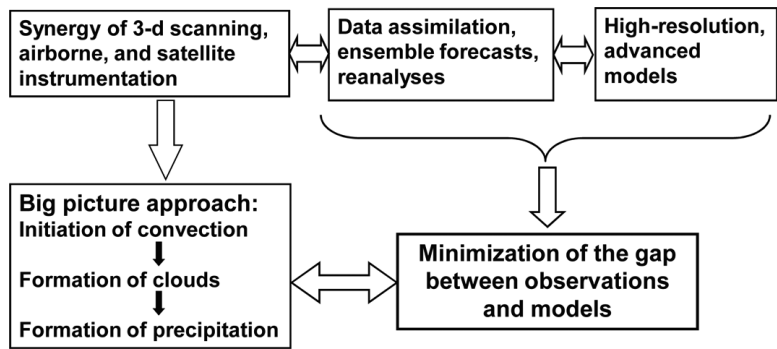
Synergy of 3-d scanning, airborne, and satellite instrumentation

Data assimilation, ensemble forecasts, reanalyses

High-resolution, advanced models

Big picture approach:
Initiation of convection
Formation of clouds
Formation of precipitation

Minimization of the gap between observations and models